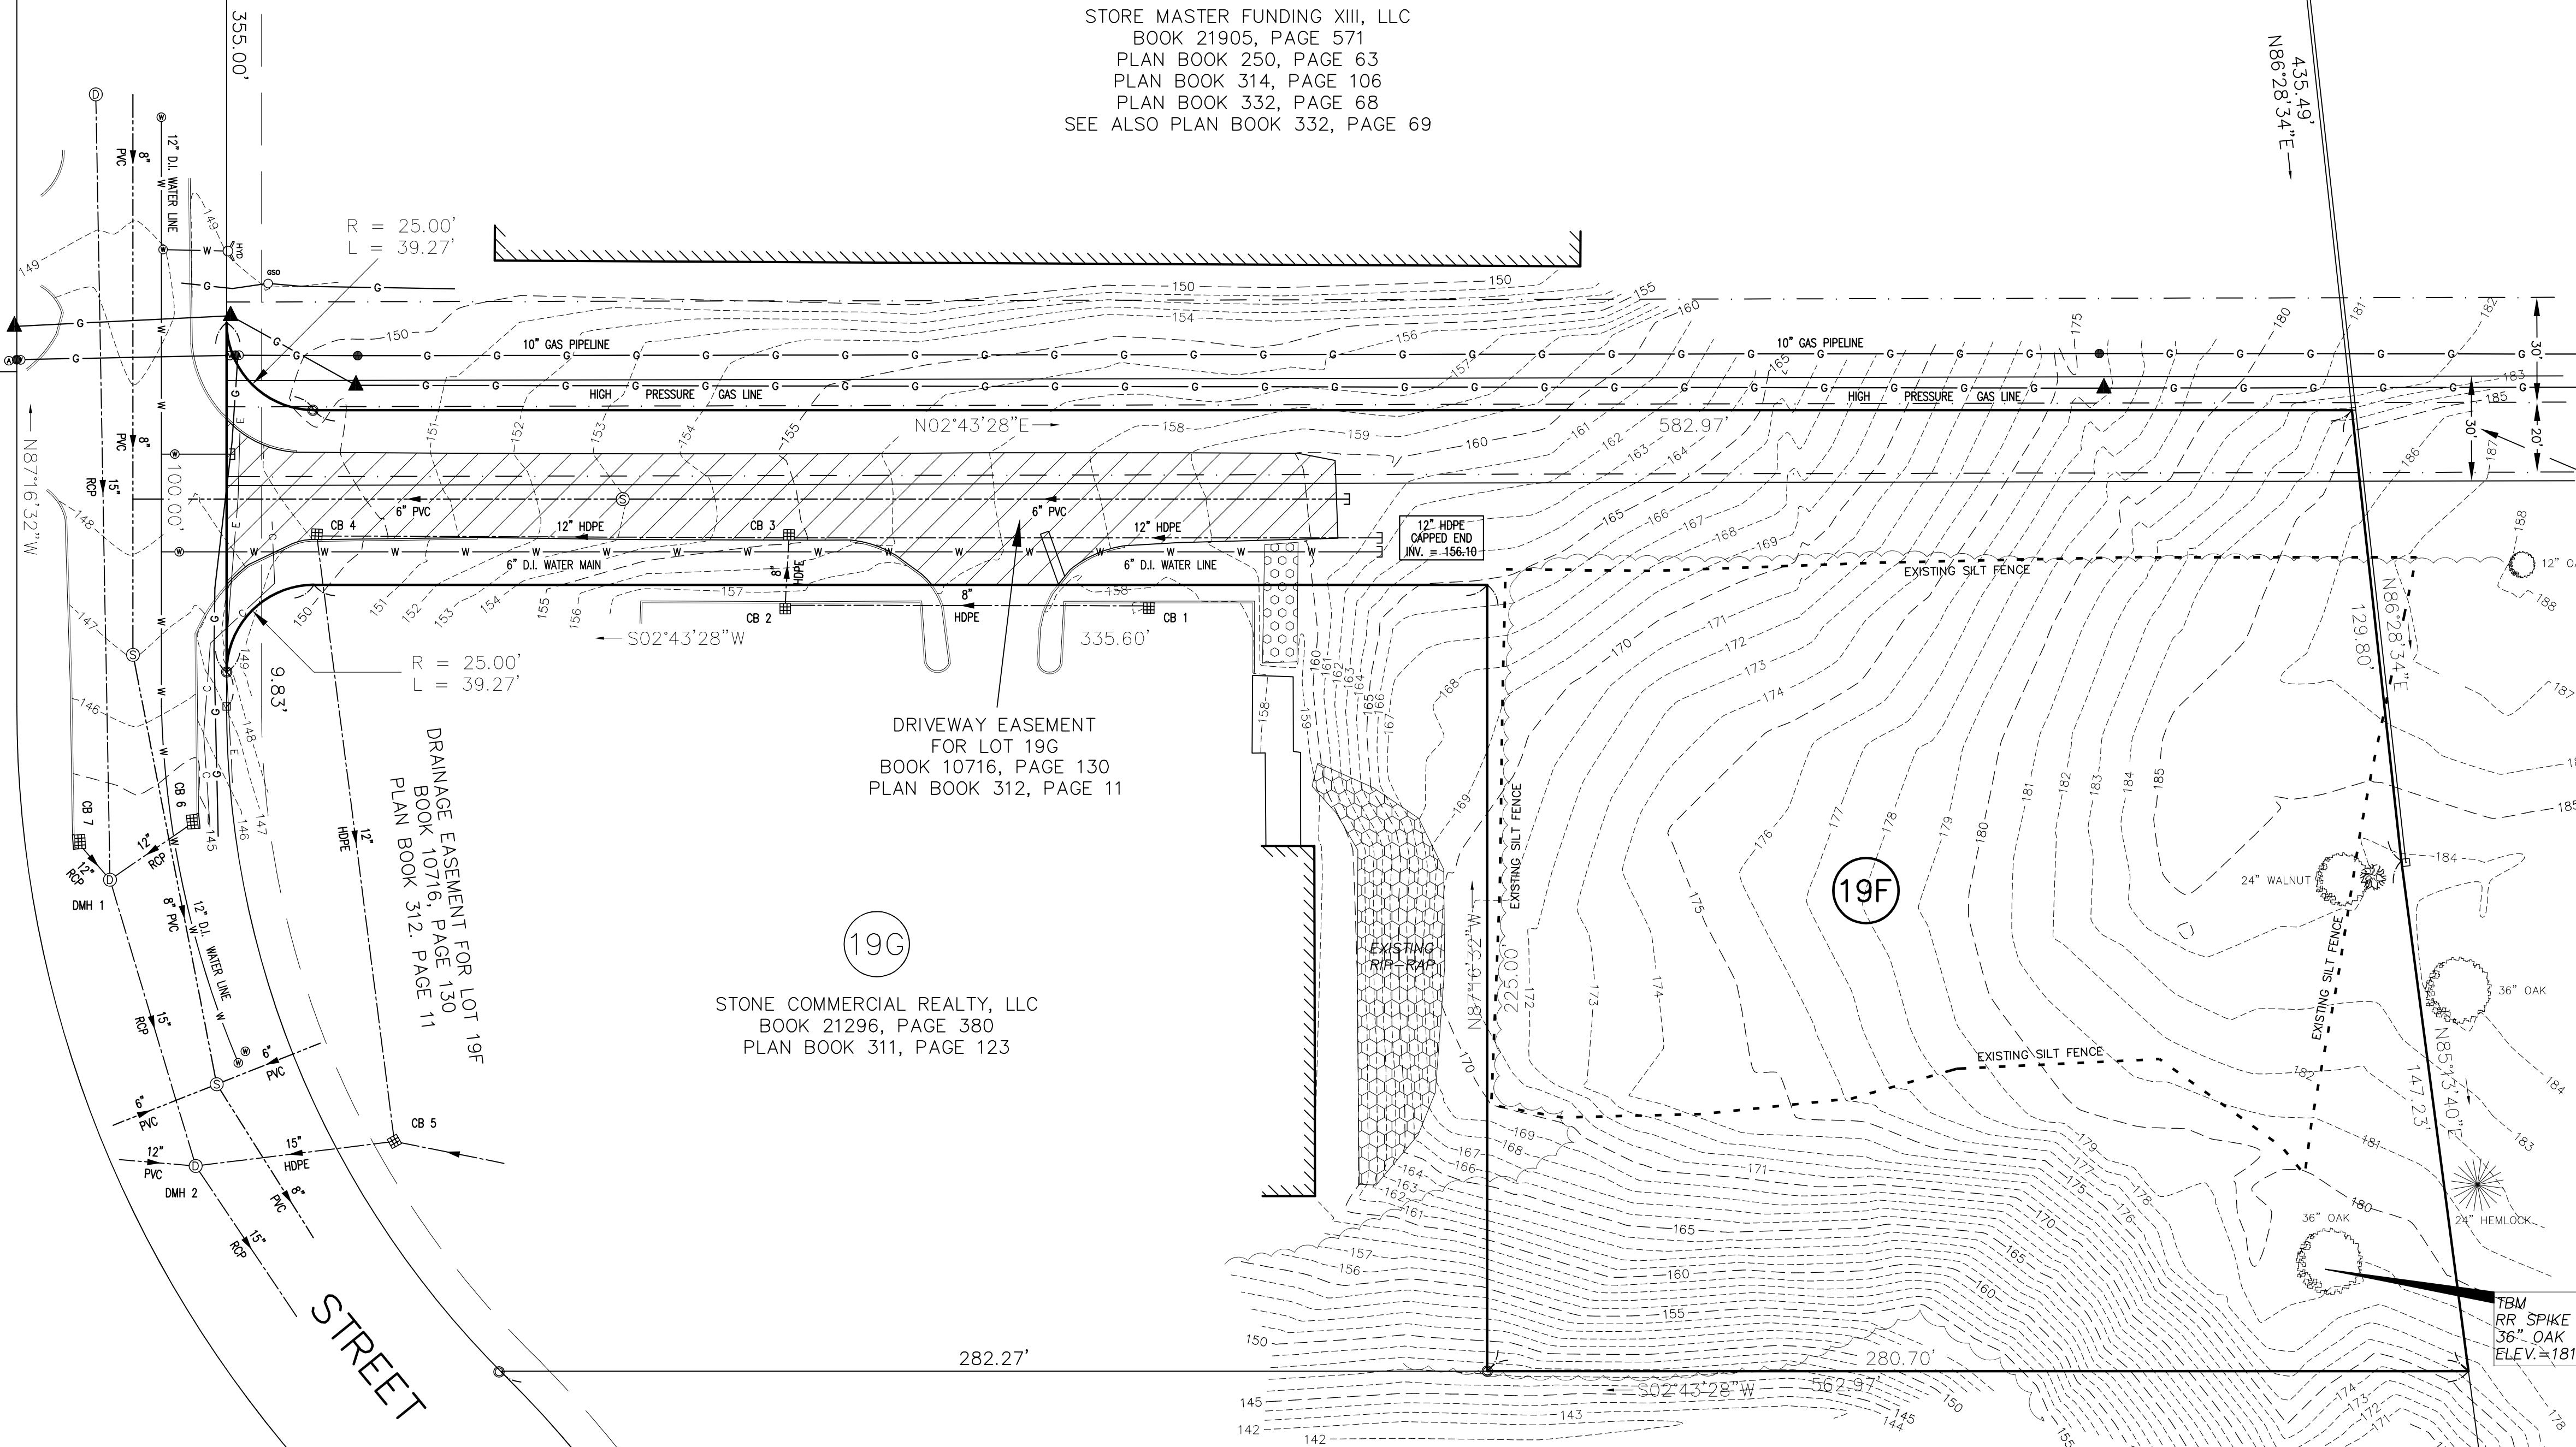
STORE MASTER FUNDING XIII, LLC
BOOK 21905, PAGE 571
PLAN BOOK 250, PAGE 63
PLAN BOOK 314, PAGE 106
PLAN BOOK 332, PAGE 68
SEE ALSO PLAN BOOK 332, PAGE 69

355.00'

435.49'
N86°28'34"E

R = 25.00'
L = 39.27'

10" GAS PIPELINE
HIGH PRESSURE GAS LINE
10" GAS PIPELINE
HIGH PRESSURE GAS LINE

N02°43'28"E
582.97'

30'
30'
20'

N87°16'32"W
100.00'

12" D.I. WATER LINE
8" PVC
8" PVC
15" RCP

6" PVC
12" HDPE
CB 4
CB 3
6" PVC
12" HDPE
12" HDPE CAPPED END INV. = 156.10
6" D.I. WATER MAIN
6" D.I. WATER LINE
8" HDPE
CB 2
8" HDPE
CB 1

S02°43'28"W
335.60'

R = 25.00'
L = 39.27'
9.83'

EXISTING SILT FENCE

129.80'
N86°28'34"E

DRIVEWAY EASEMENT
FOR LOT 19G
BOOK 10716, PAGE 130
PLAN BOOK 312, PAGE 11

DRAINAGE EASEMENT FOR LOT 19F
BOOK 10716, PAGE 130
PLAN BOOK 312, PAGE 11

12" HDPE

CB 7
CB 6
12" RCP
12" RCP
DMH 1
8" PVC
12" D.I. WATER LINE

19G

STONE COMMERCIAL REALTY, LLC
BOOK 21296, PAGE 380
PLAN BOOK 311, PAGE 123

EXISTING RIP-RAP

N87°16'32"W
225.00'

EXISTING SILT FENCE

19F

24" WALNUT
12" OAK
36" OAK
EXISTING SILT FENCE
EXISTING SILT FENCE

147.23'
N85°13'40"E

15" RCP
6" PVC
6" PVC
12" PVC
DMH 2
15" HDPE
8" PVC
15" RCP
CB 5

36" OAK
24" HEMLOCK

TBM
RR SPIKE
36" OAK
ELEV.=181

STREET

282.27'
280.70'
S02°43'28"W
562.97'